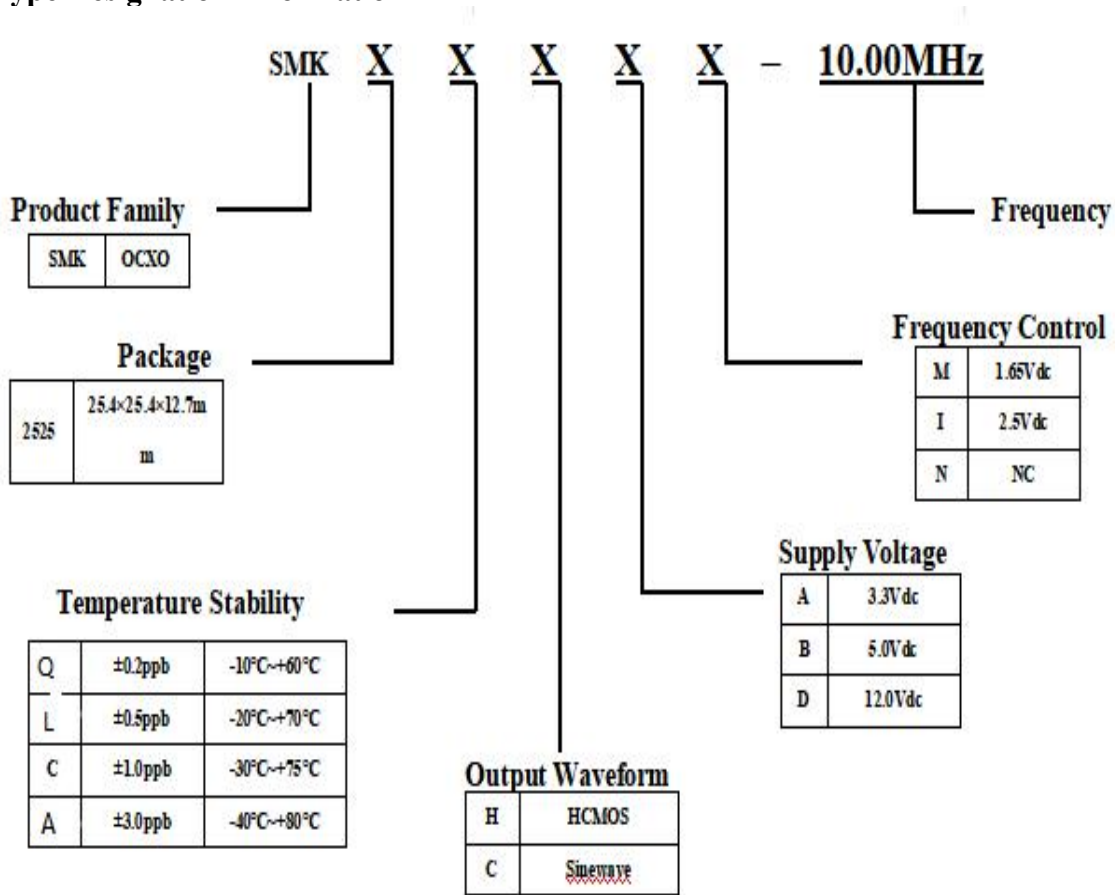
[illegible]

SMK X X X X X – 10.00MHz

Product Family

| SMK | OCXO |
|---|---|

Frequency

Package

| 2525 | 25.4×25.4×12.7mm |
|---|---|

Frequency Control

| M | 1.65Vdc |
|---|---|
| I | 2.5Vdc |
| N | NC |

Supply Voltage

| A | 3.3Vdc |
|---|---|
| B | 5.0Vdc |
| D | 12.0Vdc |

Temperature Stability

| Q | ±0.2ppb | -10°C~+60°C |
|---|---|---|
| L | ±0.5ppb | -20°C~+70°C |
| C | ±1.0ppb | -30°C~+75°C |
| A | ±3.0ppb | -40°C~+80°C |

Output Waveform

| H | HCMOS |
|---|---|
| C | Sinewave |